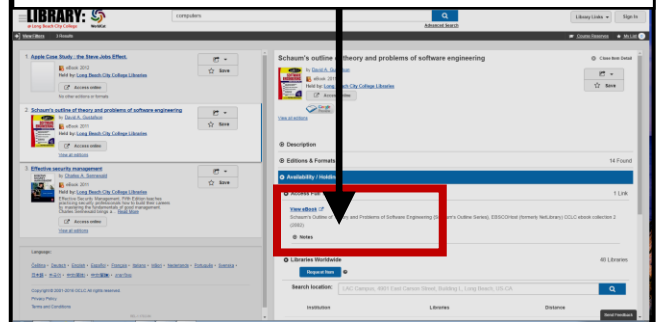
LIBRARY: at Long Beach City College WorldCat

computers

Advanced Search

Library Links ▾ Sign In

◂ Home Library 3 Results

Course Reserves My List

1. Apple Case Study - the Steve Jobs Effect
eBook 2012
Held by: Long Beach City College Libraries
Access online
No other editions or formats

Save

2. Schaum's outline of theory and problems of software engineering
by David A. Gustafson
eBook 2011
Held by: Long Beach City College Libraries
Access online
View all editions

Save

3. Effective security management
by Charles A. Sennewald
eBook 2011
Held by: Long Beach City College Libraries
Effective Security Management, Fifth Edition teaches practicing security professionals how to build their careers by mastering the fundamentals of good management. Charles Sennewald brings a ... Read More
Access online
View all editions

Save

Language:
Català • Deutsch • English • Español • Français • Italiano • Magyar • Nederlands • Português • Suomi • Svenska • 日本語 • 한국어 • 中文(简体) • 中文(繁體) • עברית

Copyright © 2001-2015 OCLC All rights reserved
Privacy Policy
Terms and Conditions

Schaum's outline of theory and problems of software engineering

Close Item Detail

by David A. Gustafson
eBook 2011
Held by: Long Beach City College Libraries
Access online

Save

View all editions

Description

Editions & Formats 14 Found

Availability / Holdings

Access Full 1 Link

View eBook
Schaum's Outline of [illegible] and Problems of Software Engineering (Schaum's Outline Series). EBSCOHost (formerly NetLibrary) OCLC ebook collection 2 (2002)

Notes

Libraries Worldwide 48 Libraries

Request Item

Search location: LBCC Campus, 4901 East Carson Street, Building L, Long Beach, US-CA

Institution Libraries Distance

Send Feedback